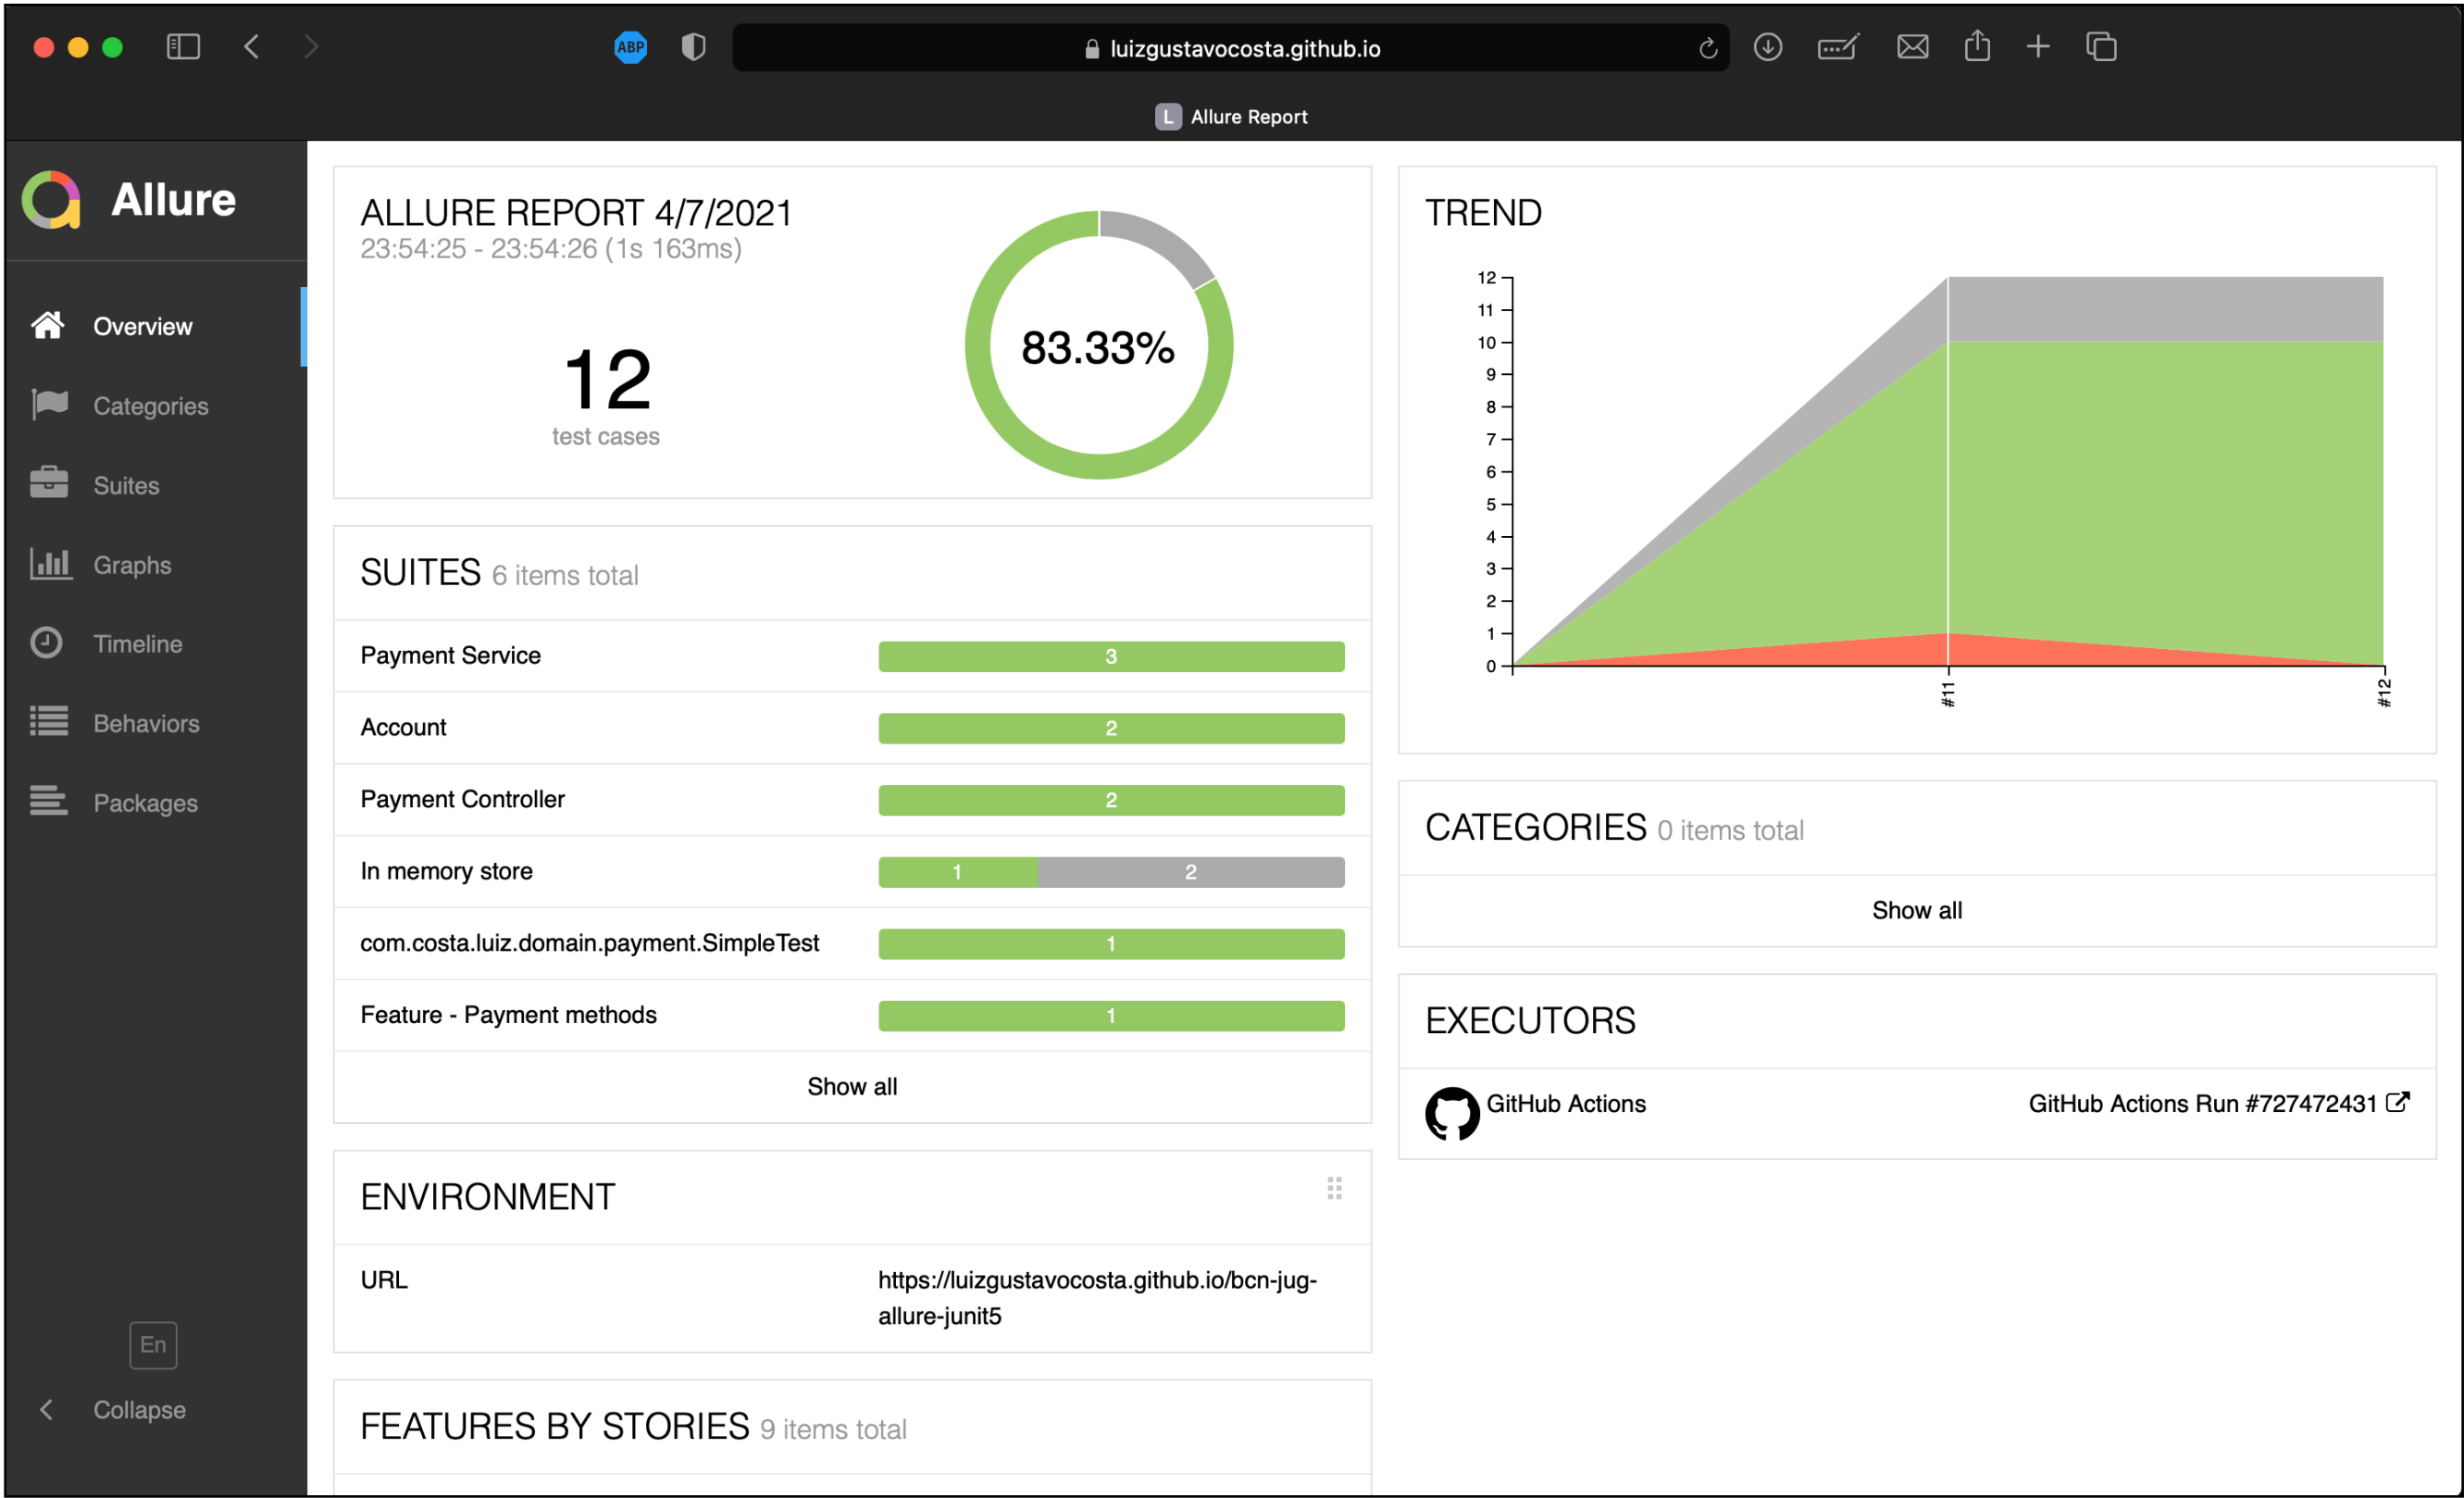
ABP luizgustavocosta.github.io

Allure Report

Allure

Overview
Categories
Suites
Graphs
Timeline
Behaviors
Packages

En
Collapse

ALLURE REPORT 4/7/2021
23:54:25 - 23:54:26 (1s 163ms)

12
test cases

83.33%

SUITES 6 items total

| Payment Service | 3 |
|---|---|
| Account | 2 |
| Payment Controller | 2 |
| In memory store | 1 2 |
| com.costa.luiz.domain.payment.SimpleTest | 1 |
| Feature - Payment methods | 1 |

Show all

ENVIRONMENT

URL https://luizgustavocosta.github.io/bcn-jug-allure-junit5

FEATURES BY STORIES 9 items total

TREND

12
11
10
9
8
7
6
5
4
3
2
1
0
#11
#12

CATEGORIES 0 items total

Show all

EXECUTORS

GitHub Actions GitHub Actions Run #727472431